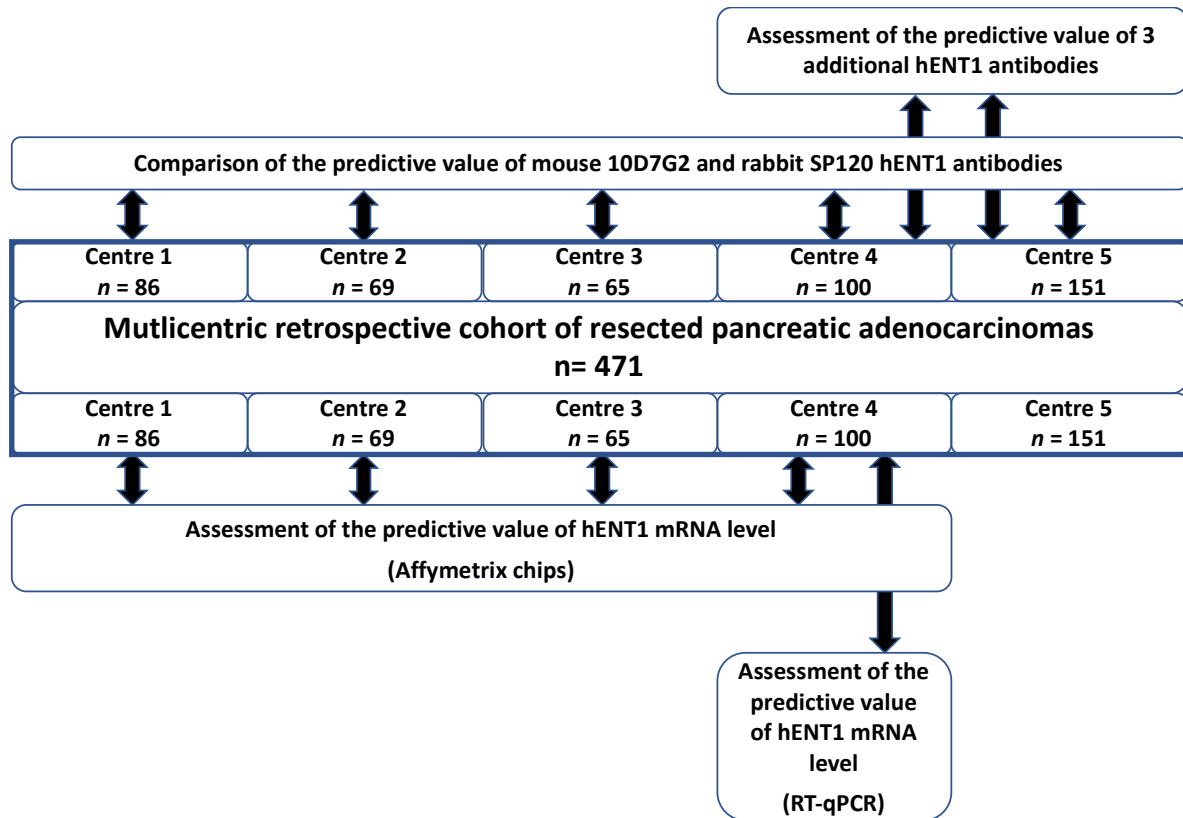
Assessment of the predictive value of 3 additional hENT1 antibodies

Comparison of the predictive value of mouse 10D7G2 and rabbit SP120 hENT1 antibodies

Centre 1
*n* = 86

Centre 2
*n* = 69

Centre 3
*n* = 65

Centre 4
*n* = 100

Centre 5
*n* = 151

Mutlicentric retrospective cohort of resected pancreatic adenocarcinomas
n= 471

Centre 1
*n* = 86

Centre 2
*n* = 69

Centre 3
*n* = 65

Centre 4
*n* = 100

Centre 5
*n* = 151

Assessment of the predictive value of hENT1 mRNA level
(Affymetrix chips)

Assessment of the predictive value of hENT1 mRNA level
(RT-qPCR)